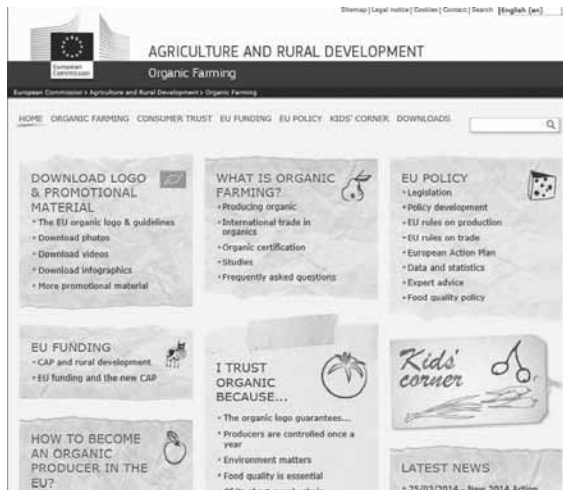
Sitemap | Legal notice | Cookies | Contact | Search | English (en)

European Commission

AGRICULTURE AND RURAL DEVELOPMENT

Organic Farming

European Commission > Agriculture and Rural Development > Organic Farming

HOME ORGANIC FARMING CONSUMER TRUST EU FUNDING EU POLICY KIDS' CORNER DOWNLOADS

DOWNLOAD LOGO & PROMOTIONAL MATERIAL
• The EU organic logo & guidelines
• Download photos
• Download videos
• Download infographics
• More promotional material

WHAT IS ORGANIC FARMING?
• Producing organic
• International trade in organics
• Organic certification
• Studies
• Frequently asked questions

EU POLICY
• Legislation
• Policy development
• EU rules on production
• EU rules on trade
• European Action Plan
• Data and statistics
• Expert advice
• Food quality policy

EU FUNDING
• CAP and rural development
• EU funding and the new CAP

I TRUST ORGANIC BECAUSE...
• The organic logo guarantees...
• Producers are controlled once a year
• Environment matters
• Food quality is essential
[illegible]

Kids' corner

HOW TO BECOME AN ORGANIC PRODUCER IN THE EU?

LATEST NEWS
• 25/03/2014 – New 2014 Action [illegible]